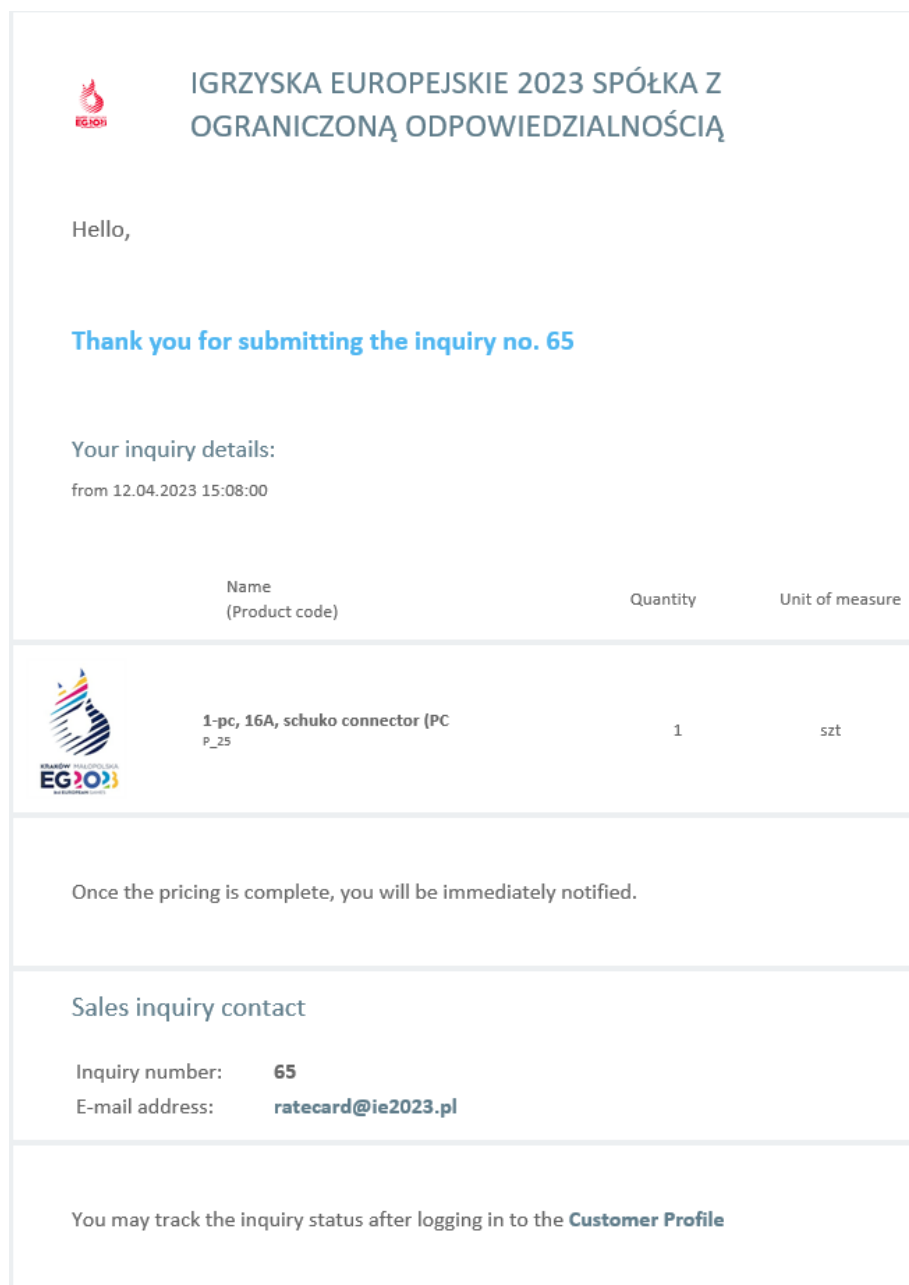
IGRZYSKA EUROPEJSKIE 2023 SPÓŁKA Z OGRANICZONĄ ODPOWIEDZIALNOŚCIĄ

Hello,

Thank you for submitting the inquiry no. 65

Your inquiry details:
from 12.04.2023 15:08:00

| | Name (Product code) | Quantity | Unit of measure |
|---|---|---|---|
| KRAKÓW MAŁOPOLSKA EG2023 3rd EUROPEAN GAMES | 1-pc, 16A, schuko connector (PC P_25 | 1 | szt |

Once the pricing is complete, you will be immediately notified.

Sales inquiry contact

Inquiry number: 65
E-mail address: ratecard@ie2023.pl

You may track the inquiry status after logging in to the Customer Profile